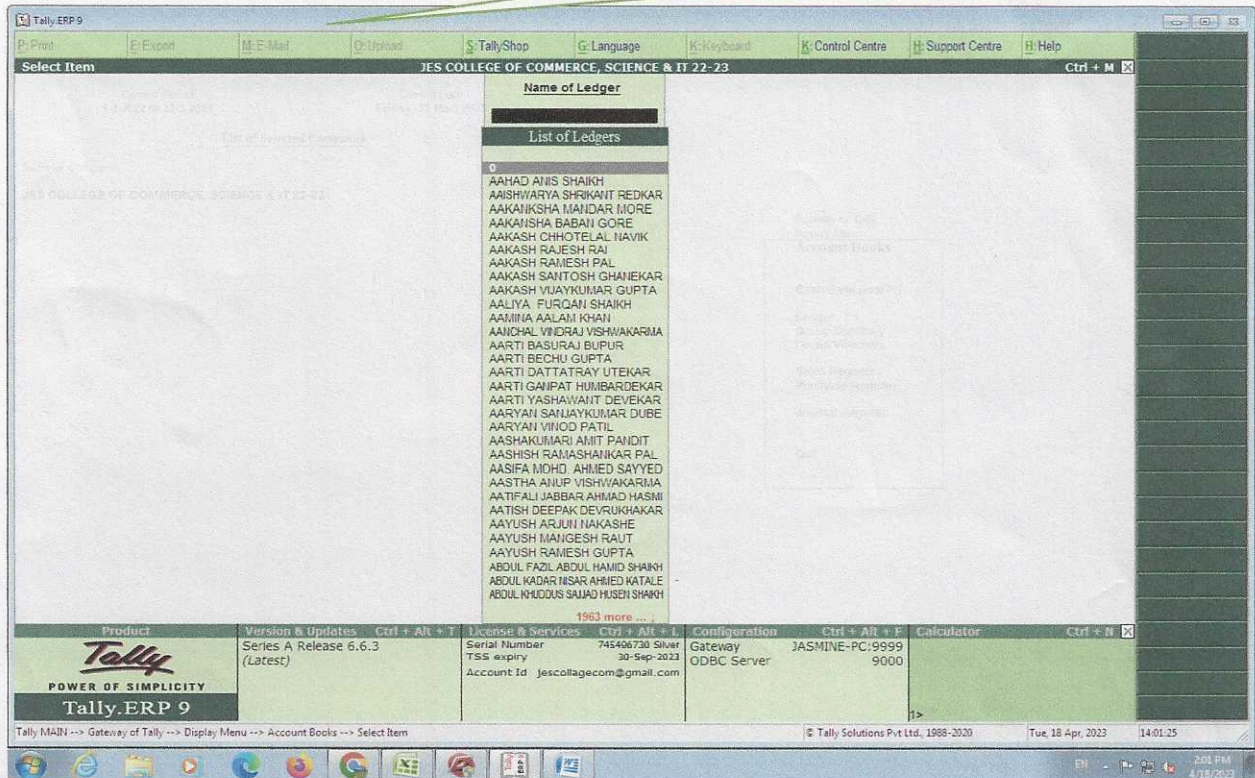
Tally.ERP 9

P: Print | E: Export | M: E-Mail | O: Upload | S: TallyShop | G: Language | K: Keyboard | K: Control Centre | H: Support Centre | H: Help

Select Item | JES COLLEGE OF COMMERCE, SCIENCE & IT 22-23 | Ctrl + M

Name of Ledger

List of Ledgers

0
AAHAD ANIS SHAIKH
AAISHWARYA SHRIKANT REDKAR
AAKANKSHA MANDAR MORE
AAKANSHA BABAN GORE
AAKASH CHHOTELAL NAVIK
AAKASH RAJESH RAI
AAKASH RAMESH PAL
AAKASH SANTOSH GHANEKAR
AAKASH VIJAYKUMAR GUPTA
AALIYA FURQAN SHAIKH
AAMINA AALAM KHAN
AANCHAL VINDRAJ VISHWAKARMA
AARTI BASURAJ BUPUR
AARTI BECHU GUPTA
AARTI DATTATRAY UTEKAR
AARTI GANPAT HUMBARDEKAR
AARTI YASHAWANT DEVEKAR
AARYAN SANJAYKUMAR DUBE
AARYAN VINOD PATIL
AASHAKUMARI AMIT PANDIT
AASHISH RAMASHANKAR PAL
AASIFA MOHD. AHMED SAYYED
AASTHA ANUP VISHWAKARMA
AATIFALI JABBAR AHMAD HASMI
AATISH DEEPAK DEVRUKHAKAR
AAYUSH ARJUN NAKASHE
AAYUSH MANGESH RAUT
AAYUSH RAMESH GUPTA
ABDUL FAZIL ABDUL HAMID SHAIKH
ABDUL KADAR NISAR AHMED KATALE
ABDUL KHUDDUS SAJJAD HUSEN SHAIKH
1963 more ...

Account Books

Product | Version & Updates Ctrl + Alt + T | License & Services Ctrl + Alt + L | Configuration Ctrl + Alt + F | Calculator Ctrl + N

Tally
POWER OF SIMPLICITY
Tally.ERP 9

Series A Release 6.6.3
(Latest)

Serial Number 745406730 Silver
TSS expiry 30-Sep-2023
Account Id jescollagecom@gmail.com

Gateway JASMINE-PC:9999
ODBC Server 9000

1>

Tally MAIN --> Gateway of Tally --> Display Menu --> Account Books --> Select Item | © Tally Solutions Pvt Ltd., 1988-2020 | Tue, 18 Apr, 2023 | 14:01:25

2:01 PM
4/18/2023